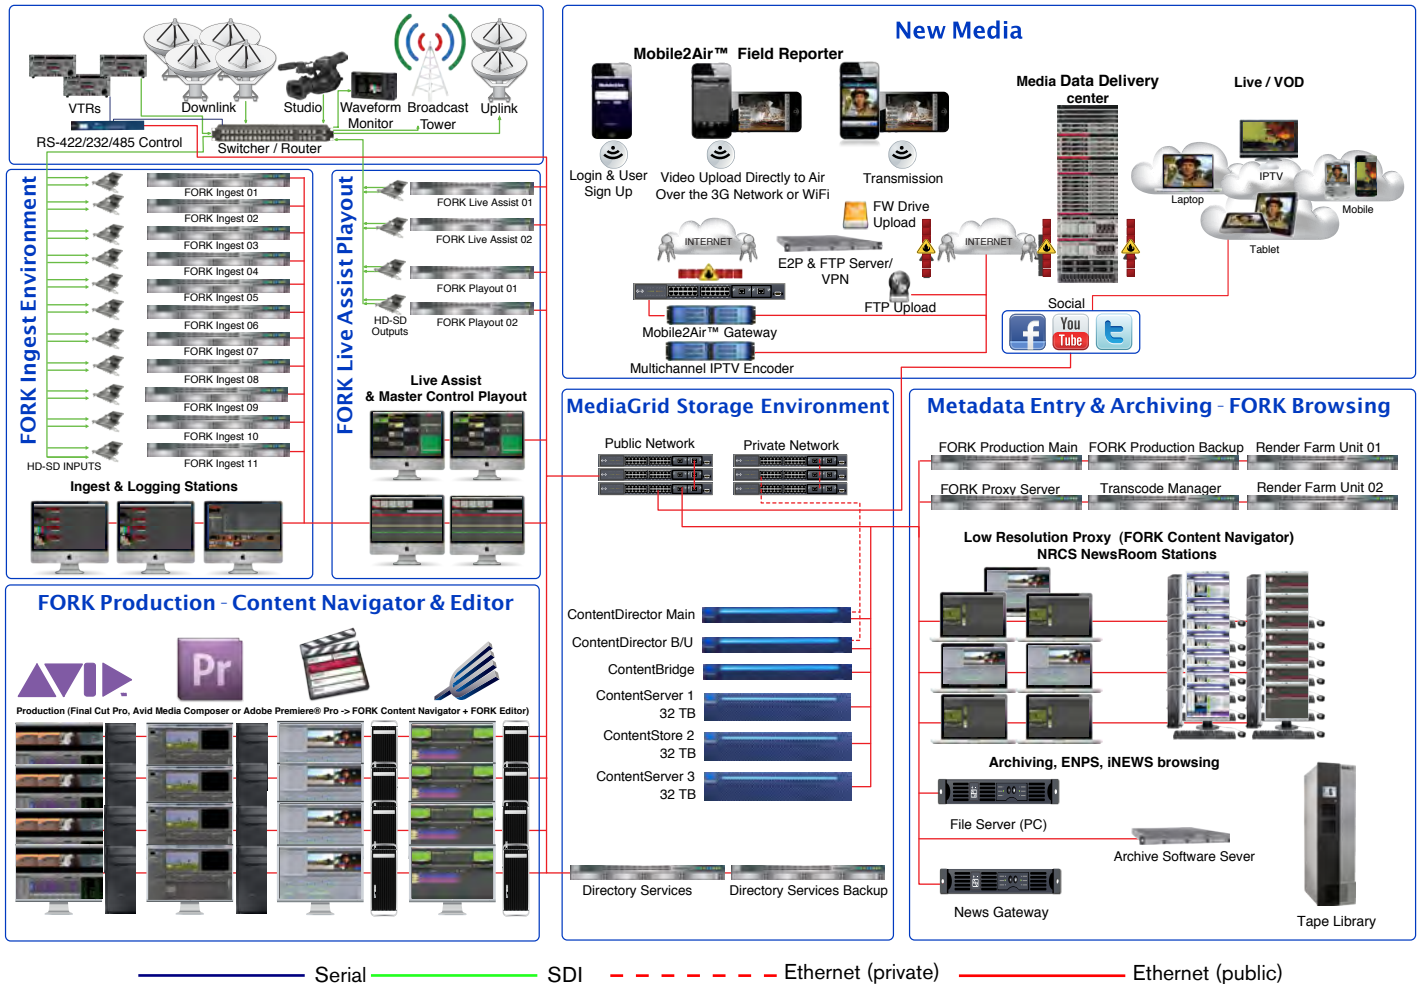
VTRs
Downlink
Studio
Waveform Monitor
Broadcast Tower
Uplink
RS-422/232/485 Control
Switcher / Router

FORK Ingest Environment
FORK Ingest 01
FORK Ingest 02
FORK Ingest 03
FORK Ingest 04
FORK Ingest 05
FORK Ingest 06
FORK Ingest 07
FORK Ingest 08
FORK Ingest 09
FORK Ingest 10
FORK Ingest 11
HD-SD INPUTS
Ingest & Logging Stations

FORK Live Assist Playout
FORK Live Assist 01
FORK Live Assist 02
FORK Playout 01
FORK Playout 02
HD-SD Outputs
Live Assist & Master Control Playout

New Media
Mobile2Air™ Field Reporter
Login & User Sign Up
Video Upload Directly to Air Over the 3G Network or WiFi
Transmission
Media Data Delivery center
Live / VOD
IPTV
Laptop
Mobile
Tablet
FW Drive Upload
INTERNET
INTERNET
E2P & FTP Server/ VPN
FTP Upload
Social
You Tube
Mobile2Air™ Gateway
Multichannel IPTV Encoder

FORK Production - Content Navigator & Editor
Production (Final Cut Pro, Avid Media Composer or Adobe Premiere® Pro -> FORK Content Navigator + FORK Editor)

MediaGrid Storage Environment
Public Network
Private Network
ContentDirector Main
ContentDirector B/U
ContentBridge
ContentServer 1 32 TB
ContentStore 2 32 TB
ContentServer 3 32 TB
Directory Services
Directory Services Backup

Metadata Entry & Archiving - FORK Browsing
FORK Production Main
FORK Production Backup
Render Farm Unit 01
FORK Proxy Server
Transcode Manager
Render Farm Unit 02
Low Resolution Proxy (FORK Content Navigator) NRCS NewsRoom Stations
Archiving, ENPS, iNEWS browsing
File Server (PC)
Archive Software Sever
News Gateway
Tape Library

Serial
SDI
Ethernet (private)
Ethernet (public)